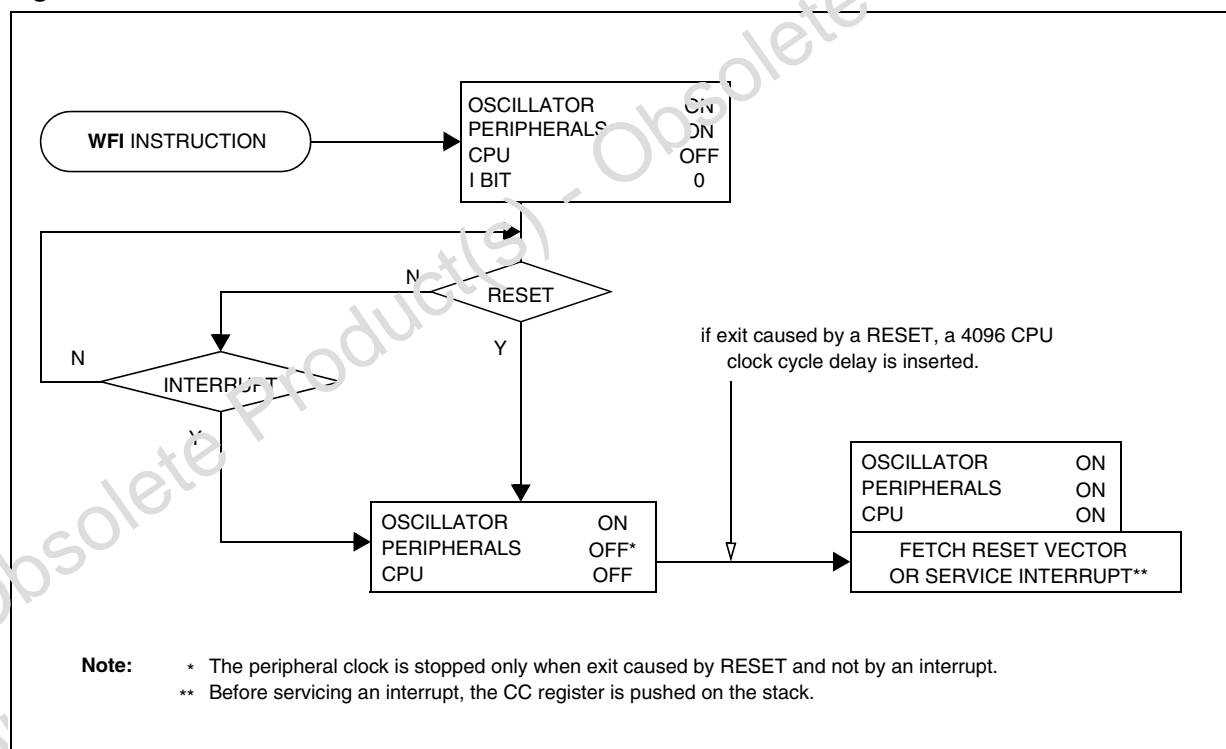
WFI INSTRUCTION

OSCILLATOR ON
PERIPHERALS ON
CPU OFF
I BIT 0

N
RESET
Y

N
INTERRUPT
Y

if exit caused by a RESET, a 4096 CPU clock cycle delay is inserted.

OSCILLATOR ON
PERIPHERALS OFF*
CPU OFF

OSCILLATOR ON
PERIPHERALS ON
CPU ON

FETCH RESET VECTOR OR SERVICE INTERRUPT**

Note: * The peripheral clock is stopped only when exit caused by RESET and not by an interrupt.
** Before servicing an interrupt, the CC register is pushed on the stack.

Obsolete Product(s) - Obsolete